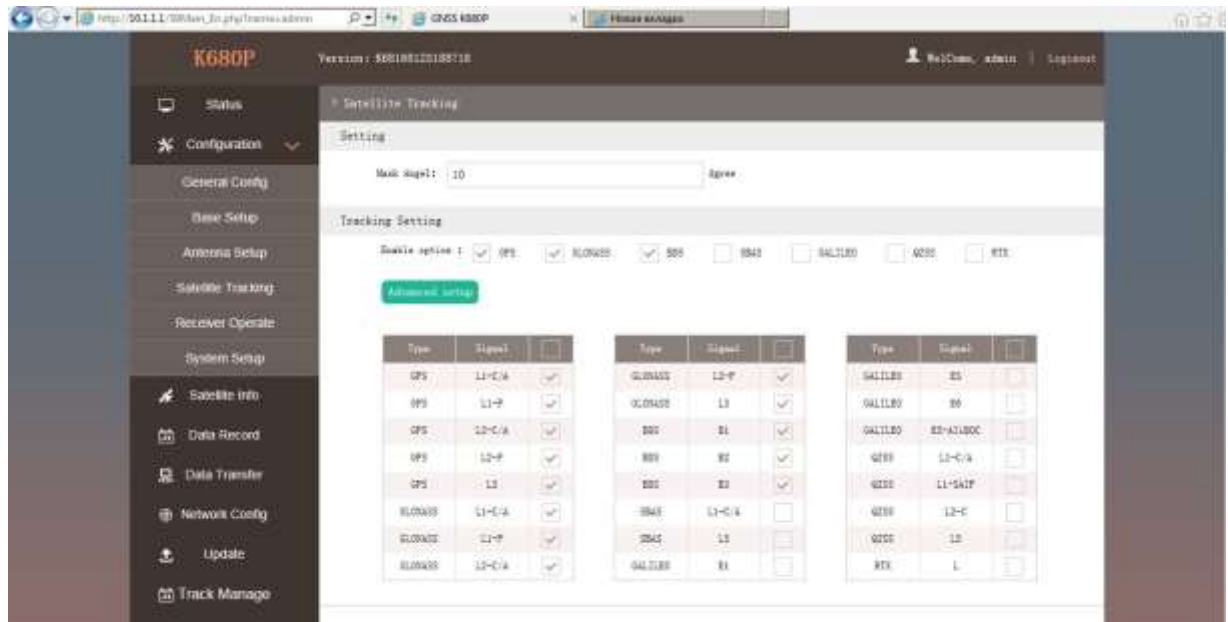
http://10.1.1.1/Window_En.php?name=admin
GNSS K680P
Новая вкладка

K680P
Version: 5881801201188718
WelCome, admin | Logout

Status
Configuration
General Config
Base Setup
Antenna Setup
Satellite Tracking
Receiver Operate
System Setup
Satellite Info
Data Record
Data Transfer
Network Config
Update
Track Manage

Satellite Tracking
Setting
Mask Angel: 10 degree
Tracking Setting
Enable option : GPS GLONASS BDS SBAS GALILEO QZSS RTX
Advanced setup

| Type | Signal | |
|---|---|---|
| GPS | L1-C/A | ✓ |
| GPS | L1-P | ✓ |
| GPS | L2-C/A | ✓ |
| GPS | L2-P | ✓ |
| GPS | L5 | ✓ |
| GLONASS | L1-C/A | ✓ |
| GLONASS | L1-P | ✓ |
| GLONASS | L2-C/A | ✓ |

| Type | Signal | |
|---|---|---|
| GLONASS | L2-P | ✓ |
| GLONASS | L3 | ✓ |
| BDS | B1 | ✓ |
| BDS | B2 | ✓ |
| BDS | B3 | ✓ |
| SBAS | L1-C/A | |
| SBAS | L5 | |
| GALILEO | E1 | |

| Type | Signal | |
|---|---|---|
| GALILEO | E5 | |
| GALILEO | E6 | |
| GALILEO | E5-AltBOC | |
| QZSS | L1-C/A | |
| QZSS | L1-SAIF | |
| QZSS | L2-C | |
| QZSS | L5 | |
| RTX | L | |